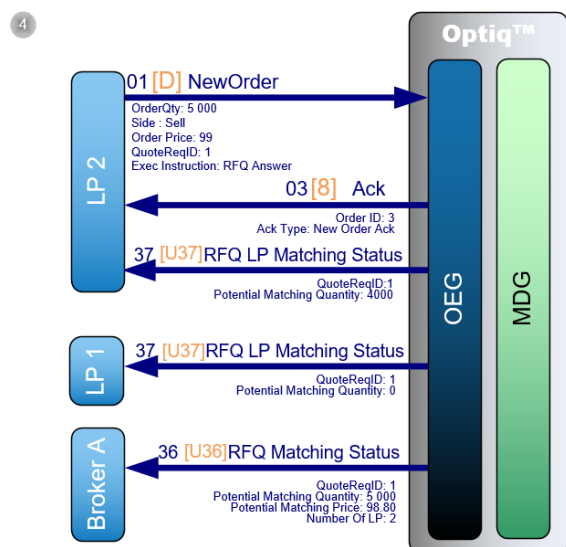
4

Optiq™

LP 2

01 [D] NewOrder
OrderQty: 5 000
Side : Sell
Order Price: 99
QuoteReqID: 1
Exec Instruction: RFQ Answer

03 [8] Ack
Order ID: 3
Ack Type: New Order Ack

37 [U37] RFQ LP Matching Status
QuoteReqID:1
Potential Matching Quantity: 4000

OEG

MDG

LP 1

37 [U37] RFQ LP Matching Status
QuoteReqID: 1
Potential Matching Quantity: 0

Broker A

36 [U36] RFQ Matching Status
QuoteReqID: 1
Potential Matching Quantity: 5 000
Potential Matching Price: 98.80
Number Of LP: 2